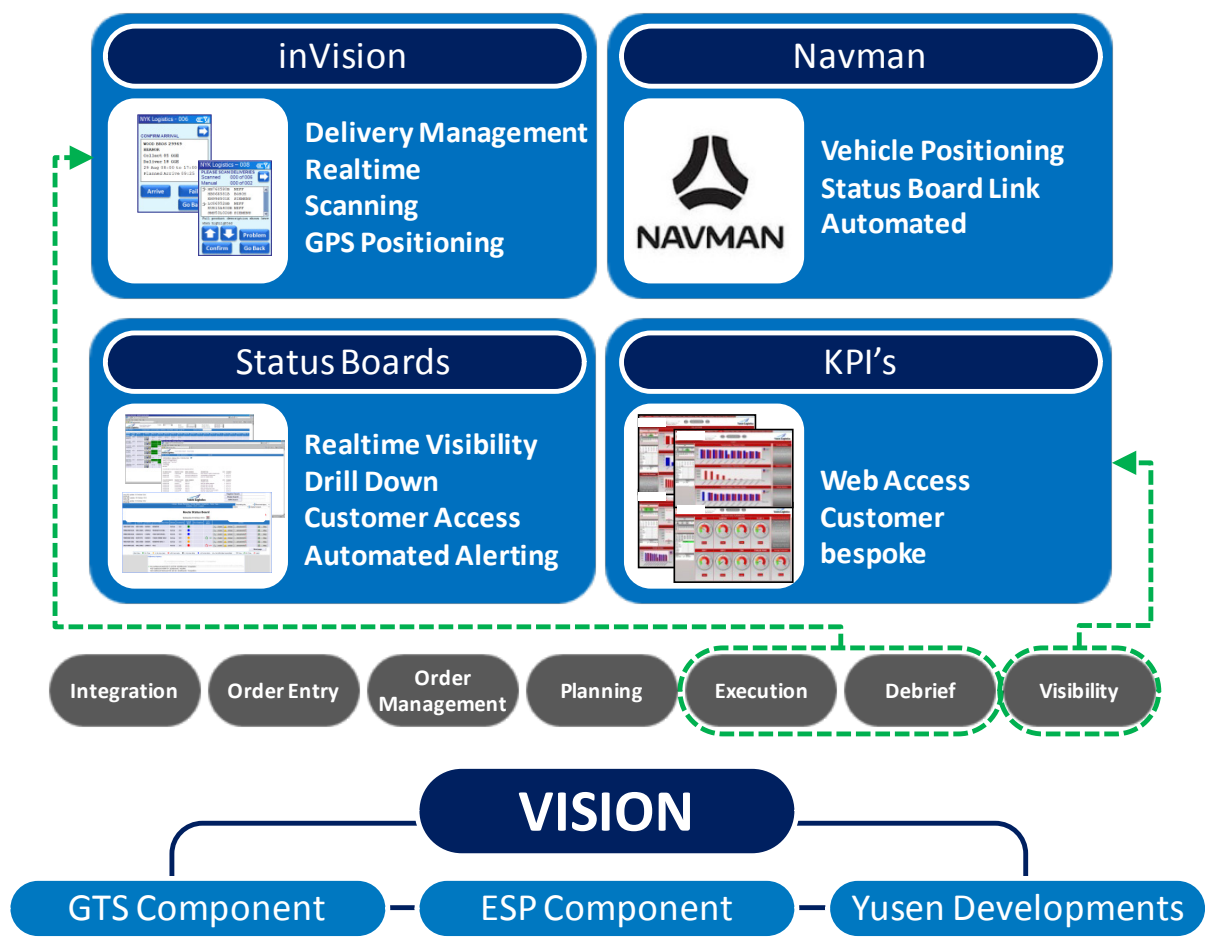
inVision

NYK Logistics - 008

CONFIRM ARRIVAL

Arrive

Fail

Go Back

NYK Logistics - 008

PLEASE SCAN DELIVERIES

Problem

Confirm

Go Back

Delivery Management
Realtime
Scanning
GPS Positioning

Navman

NAVMAN

Vehicle Positioning
Status Board Link
Automated

Status Boards

Realtime Visibility
Drill Down
Customer Access
Automated Alerting

KPI's

Web Access
Customer
bespoke

Integration

Order Entry

Order Management

Planning

Execution

Debrief

Visibility

VISION

GTS Component

ESP Component

Yusen Developments